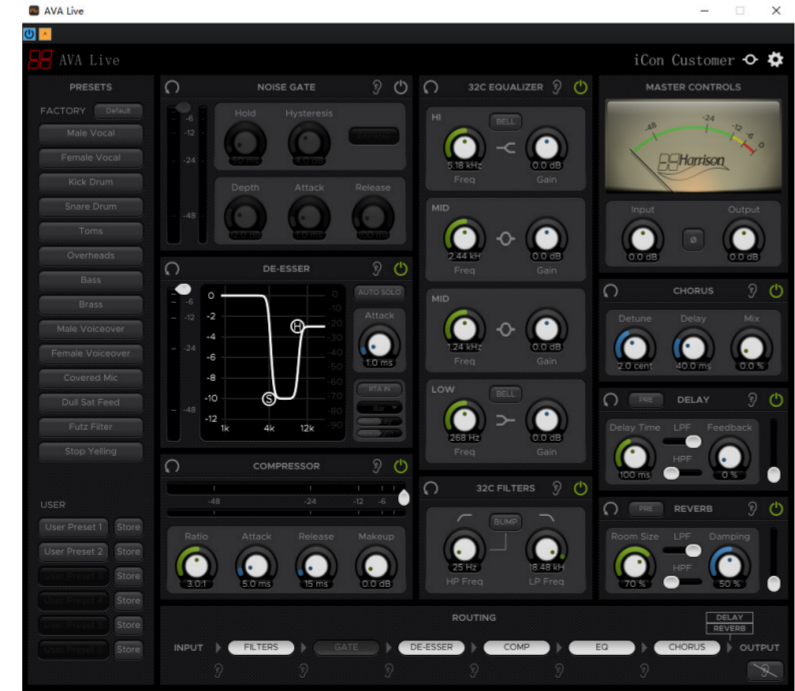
AVA Live

AVA Live

iCon Customer

PRESETS

FACTORY Default

Male Vocal
Female Vocal
Kick Drum
Snare Drum
Toms
Overheads
Bass
Brass
Male Voiceover
Female Voiceover
Covered Mic
Dull Sat Feed
Futz Filter
Stop Yelling

USER

User Preset 1 Store
User Preset 2 Store
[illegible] Store
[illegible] Store
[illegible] Store
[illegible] Store

NOISE GATE

-6
-12
-24
-48

Hold Hysteresis

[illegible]

Depth Attack Release

DE-ESSER

AUTO SOLO

0
-2
-4
-6
-8
-10
-12

1k 4k 12k

Attack
1.0 ms

COMPRESSOR

-48 -24 -12 -6

Ratio Attack Release Makeup
3.0:1 5.0 ms 15 ms 0.0 dB

32C EQUALIZER

HI BELL
5.18 kHz 0.0 dB
Freq Gain

MID
2.44 kHz 0.0 dB
Freq Gain

MID
1.24 kHz 0.0 dB
Freq Gain

LOW BELL
268 Hz 0.0 dB
Freq Gain

32C FILTERS

BUMP
25 Hz 18.48 kHz
HP Freq LP Freq

MASTER CONTROLS

-48 -24 -12 -6 0

Harrison

Input Output
0.0 dB ø 0.0 dB

CHORUS

Detune Delay Mix
2.0 cent 40.0 ms 0.0 %

PRE DELAY

Delay Time LPF Feedback
HPF
100 ms 0 %

PRE REVERB

Room Size LPF Damping
HPF
70 % 50 %

ROUTING

DELAY
REVERB

INPUT FILTERS GATE DE-ESSER COMP EQ CHORUS OUTPUT